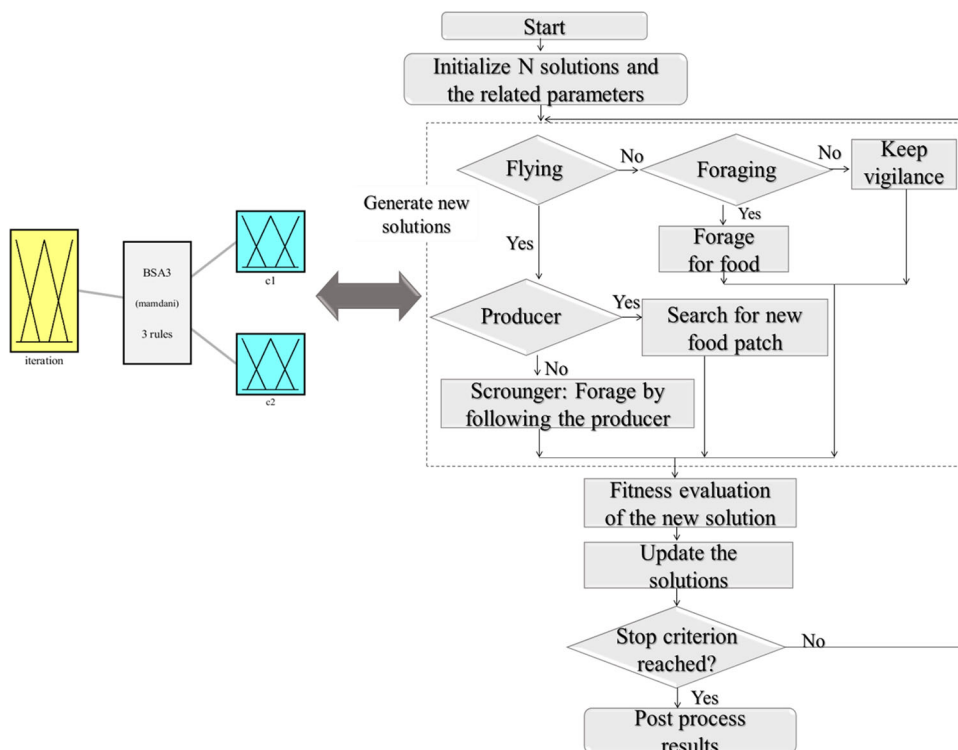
iteration

BSA3

(mamdani)

3 rules

c1

c2

Start

Initialize N solutions and the related parameters

Generate new solutions

Flying

No

Foraging

No

Keep vigilance

Yes

Yes

Forage for food

Producer

Yes

Search for new food patch

No

Scrounger: Forage by following the producer

Fitness evaluation of the new solution

Update the solutions

Stop criterion reached?

No

Yes

Post process results